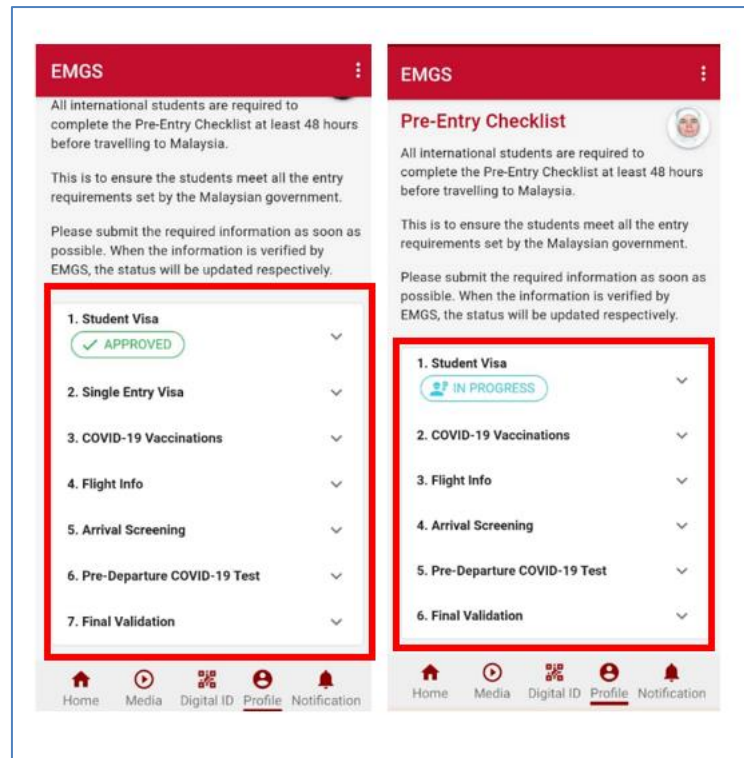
EMGS

All international students are required to complete the Pre-Entry Checklist at least 48 hours before travelling to Malaysia.

This is to ensure the students meet all the entry requirements set by the Malaysian government.

Please submit the required information as soon as possible. When the information is verified by EMGS, the status will be updated respectively.

1. Student Visa
APPROVED

2. Single Entry Visa

3. COVID-19 Vaccinations

4. Flight Info

5. Arrival Screening

6. Pre-Departure COVID-19 Test

7. Final Validation

Home Media Digital ID Profile Notification

EMGS

Pre-Entry Checklist

All international students are required to complete the Pre-Entry Checklist at least 48 hours before travelling to Malaysia.

This is to ensure the students meet all the entry requirements set by the Malaysian government.

Please submit the required information as soon as possible. When the information is verified by EMGS, the status will be updated respectively.

1. Student Visa
IN PROGRESS

2. COVID-19 Vaccinations

3. Flight Info

4. Arrival Screening

5. Pre-Departure COVID-19 Test

6. Final Validation

Home Media Digital ID Profile Notification